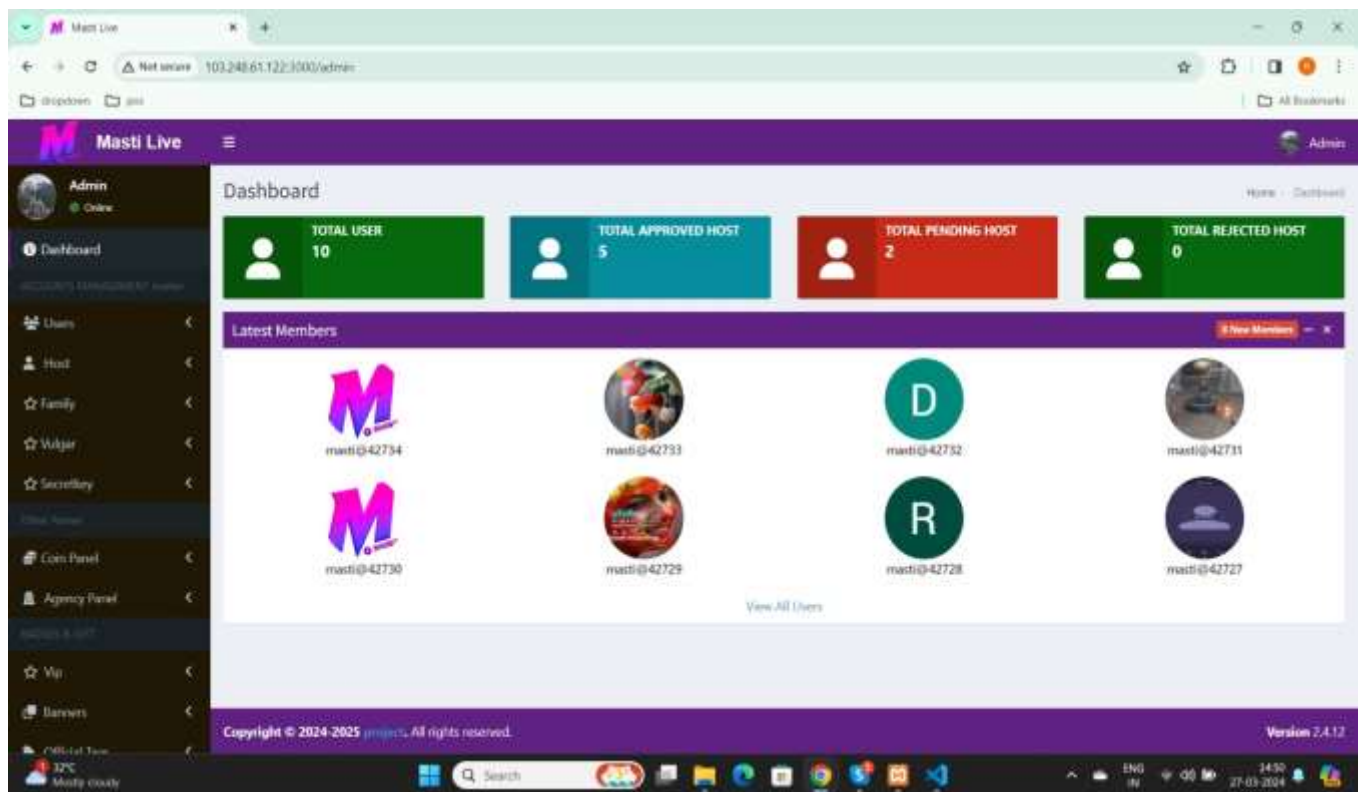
Masti Live
Not secure 103.248.61.122:3000/admin
dropdown api
All Bookmarks

Masti Live
Admin

Admin
Online

Dashboard
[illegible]
Users
Host
Family
Vulgar
SecretKey
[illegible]
Coin Panel
Agency Panel
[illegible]
Vip
Banners
Official Team

Dashboard
Home › Dashboard

TOTAL USER
10

TOTAL APPROVED HOST
5

TOTAL PENDING HOST
2

TOTAL REJECTED HOST
0

Latest Members
8 New Members

masti@42734
masti@42733
D
masti@42732
masti@42731
masti@42730
masti@42729
R
masti@42728
masti@42727

View All Users

Copyright © 2024-2025 project. All rights reserved.
Version 2.4.12

32°C
Mostly cloudy
Search
ENG
IN
14:50
27-03-2024